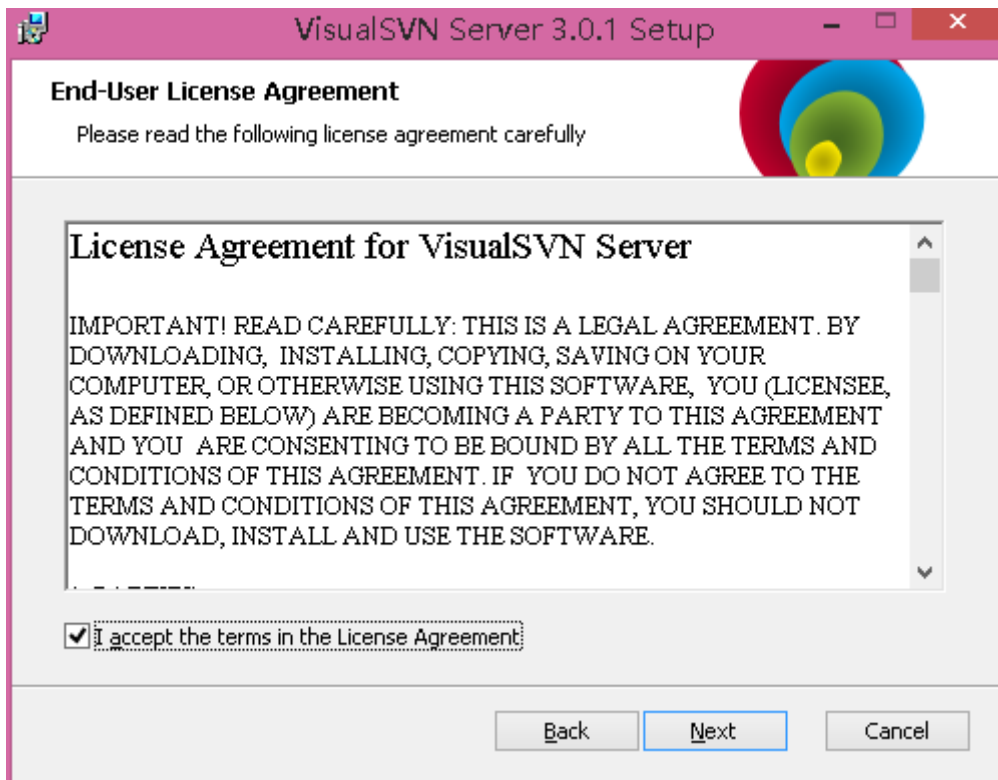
VisualSVN Server 3.0.1 Setup

End-User License Agreement

Please read the following license agreement carefully

License Agreement for VisualSVN Server

IMPORTANT! READ CAREFULLY: THIS IS A LEGAL AGREEMENT. BY DOWNLOADING, INSTALLING, COPYING, SAVING ON YOUR COMPUTER, OR OTHERWISE USING THIS SOFTWARE, YOU (LICENSEE, AS DEFINED BELOW) ARE BECOMING A PARTY TO THIS AGREEMENT AND YOU ARE CONSENTING TO BE BOUND BY ALL THE TERMS AND CONDITIONS OF THIS AGREEMENT. IF YOU DO NOT AGREE TO THE TERMS AND CONDITIONS OF THIS AGREEMENT, YOU SHOULD NOT DOWNLOAD, INSTALL AND USE THE SOFTWARE.

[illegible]

I accept the terms in the License Agreement

Back Next Cancel